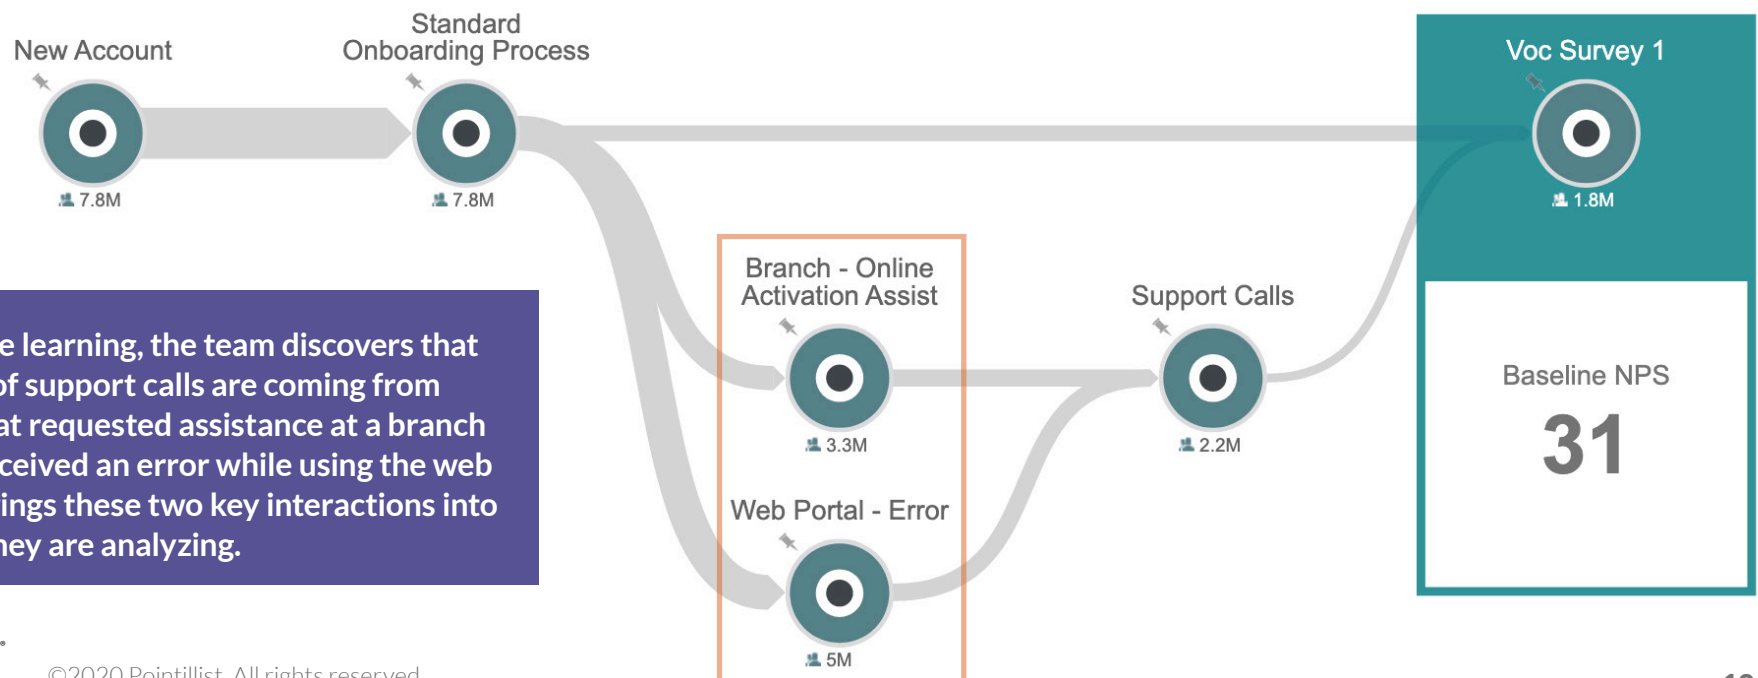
New Account

7.8M

Standard Onboarding Process

7.8M

Voc Survey 1

1.8M

Branch - Online Activation Assist

3.3M

Support Calls

2.2M

Baseline NPS

31

e learning, the team discovers that of support calls are coming from at requested assistance at a branch ceived an error while using the web ings these two key interactions into ney are analyzing.

Web Portal - Error

5M

©2020 Pointillist. All rights reserved.

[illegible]